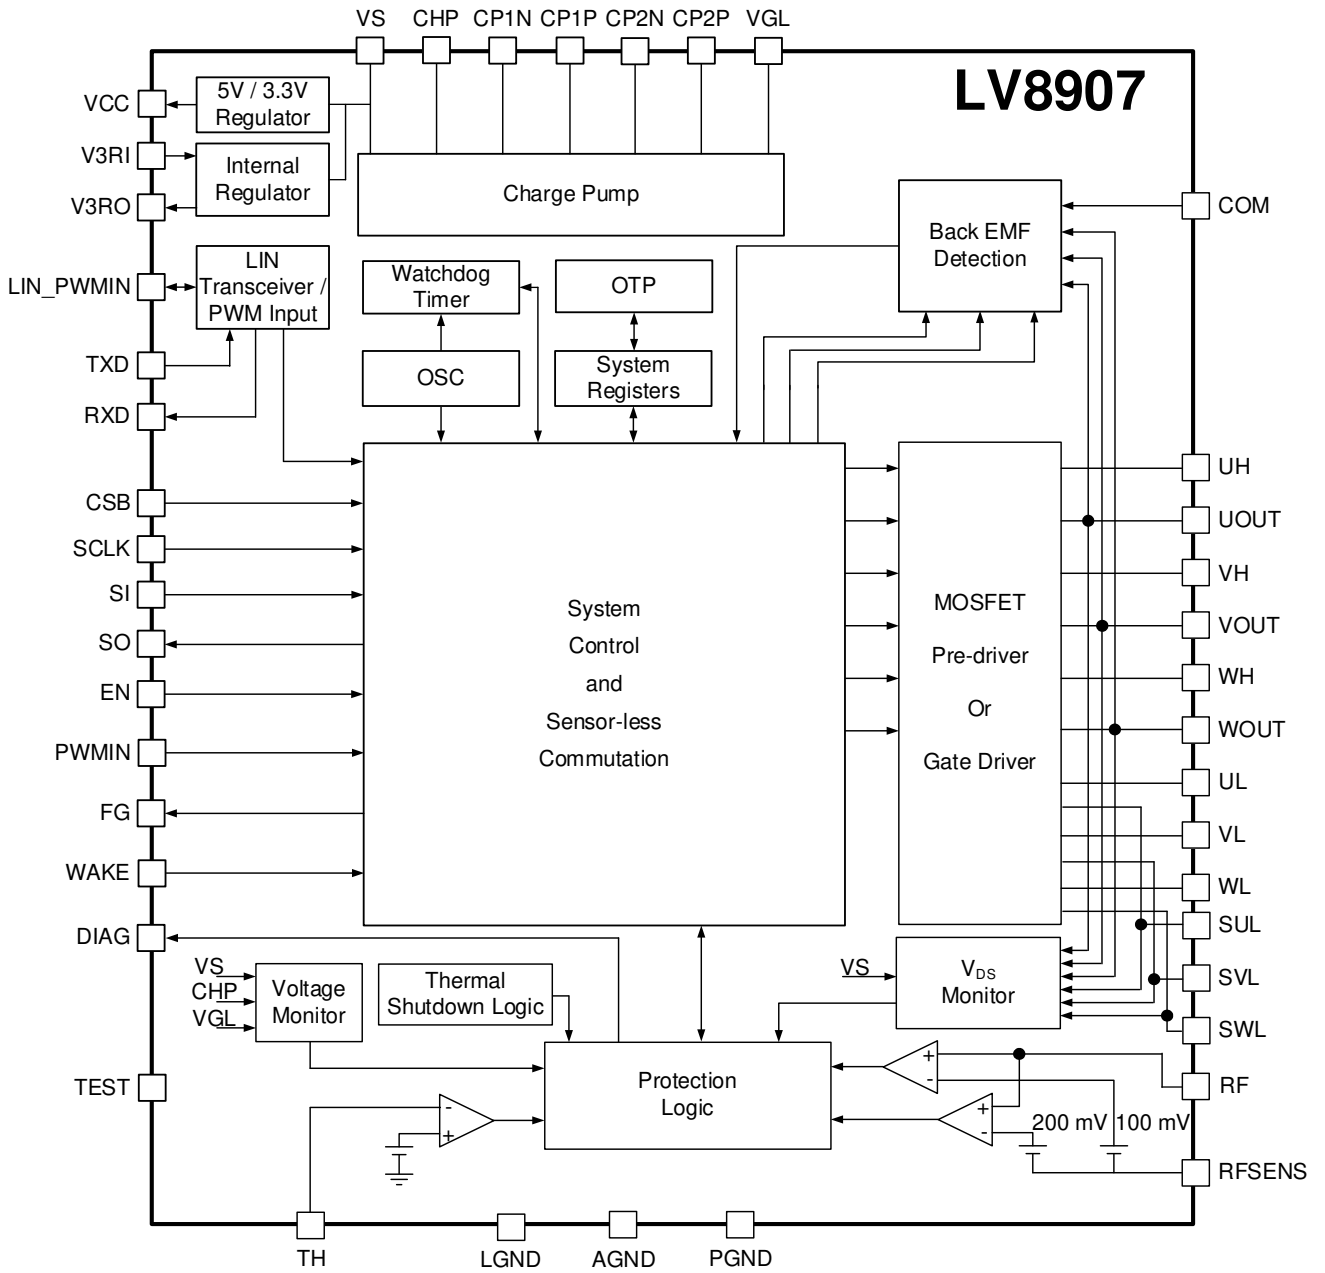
VS CHP CP1N CP1P CP2N CP2P VGL

LV8907

VCC
5V / 3.3V Regulator
V3RI
Internal Regulator
V3RO
Charge Pump
Back EMF Detection
COM
LIN_PWMIN
LIN Transceiver / PWM Input
Watchdog Timer
OTP
TXD
OSC
System Registers
RXD
CSB
SCLK
SI
SO
EN
PWMIN
FG
WAKE
DIAG
System Control and Sensor-less Commutation
MOSFET Pre-driver Or Gate Driver
UH
UOUT
VH
VOUT
WH
WOUT
UL
VL
WL
SUL
SVL
SWL
VS
$V_{DS}$ Monitor
VS
CHP
VGL
Voltage Monitor
Thermal Shutdown Logic
Protection Logic
+
-
+
-
-
+
200 mV
100 mV
RF
RFSENS
TEST
TH LGND AGND PGND